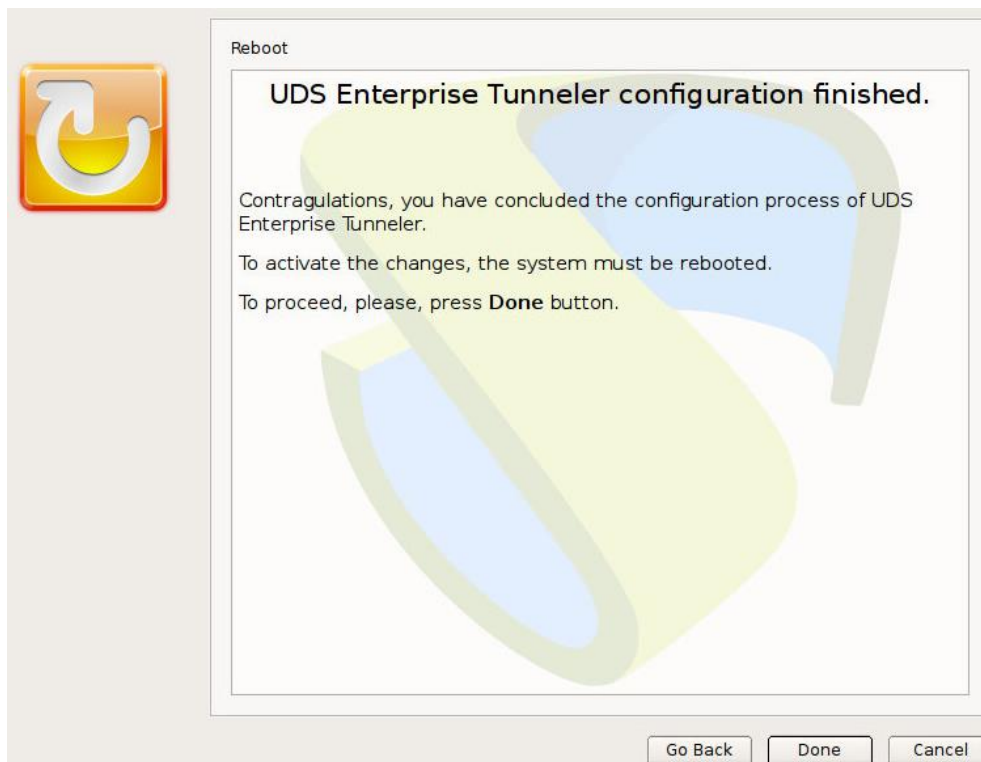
Reboot

UDS Enterprise Tunneler configuration finished.

Contragulations, you have concluded the configuration process of UDS Enterprise Tunneler.

To activate the changes, the system must be rebooted.

To proceed, please, press **Done** button.

Go Back | Done | Cancel